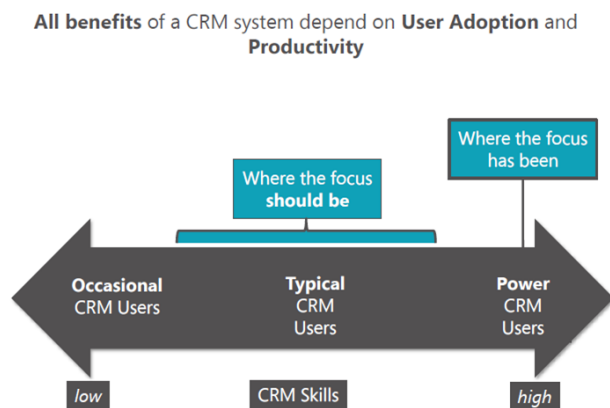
**All benefits** of a CRM system depend on **User Adoption** and **Productivity**

Where the focus has been

Where the focus **should be**

**Occasional** CRM Users

**Typical** CRM Users

**Power** CRM Users

low

CRM Skills

high